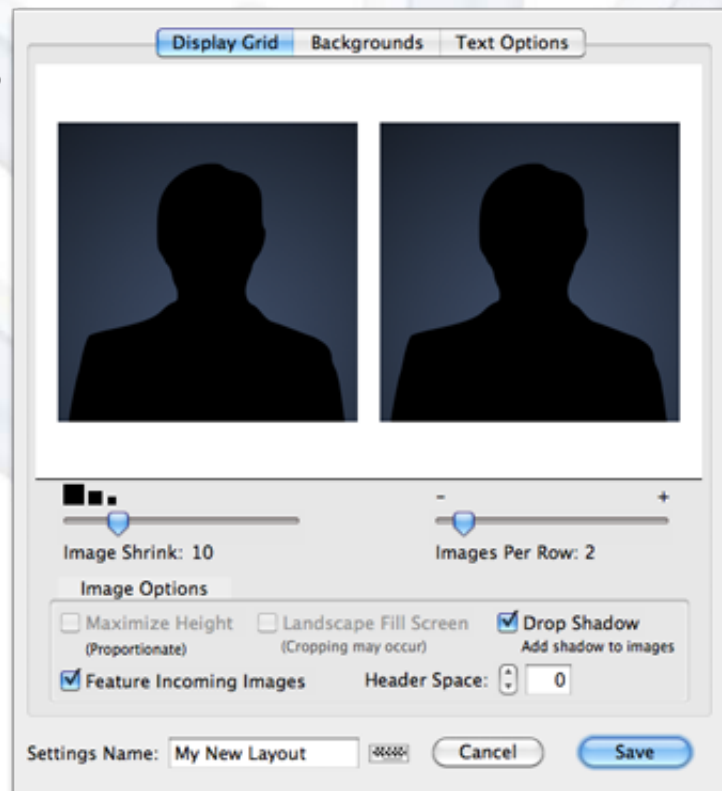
Display Grid | Backgrounds | Text Options

-
+

Image Shrink: 10

Images Per Row: 2

Image Options

Maximize Height
(Proportionate)

Landscape Fill Screen
(Cropping may occur)

Drop Shadow
Add shadow to images

Feature Incoming Images

Header Space: 0

Settings Name: My New Layout

Cancel

Save